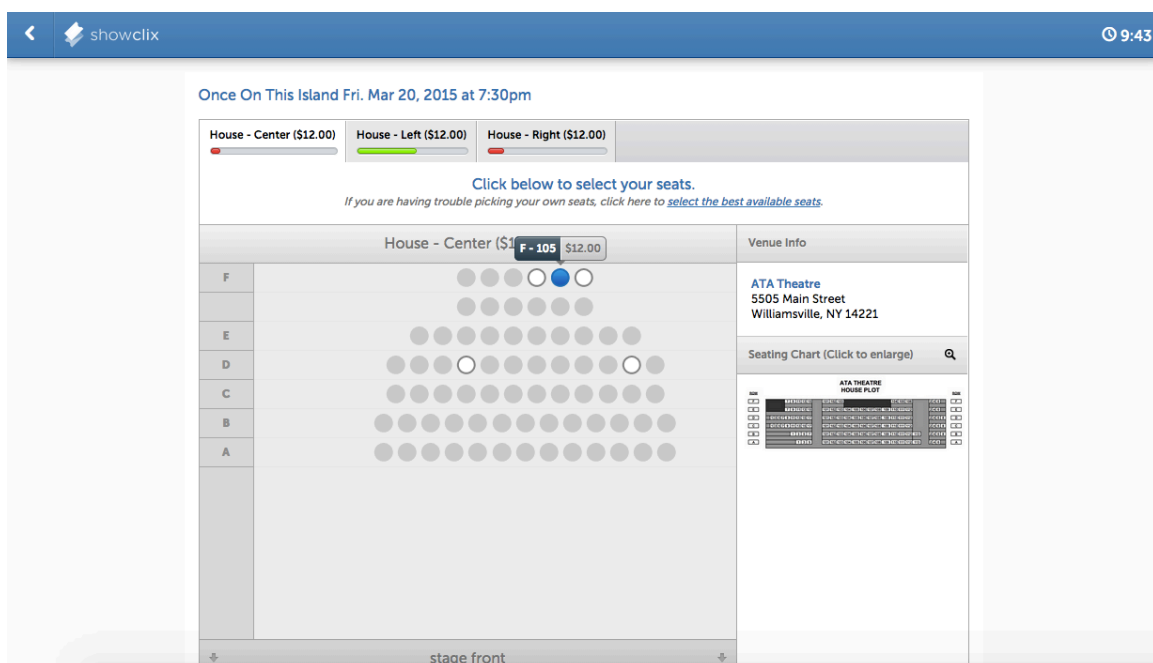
showclix

9:43

Once On This Island Fri. Mar 20, 2015 at 7:30pm

House - Center ($12.00)
House - Left ($12.00)
House - Right ($12.00)

Click below to select your seats.
If you are having trouble picking your own seats, click here to select the best available seats.

House - Center ($1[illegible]
F - 105 $12.00

F
E
D
C
B
A

stage front

Venue Info

ATA Theatre
5505 Main Street
Williamsville, NY 14221

Seating Chart (Click to enlarge)

ATA THEATRE
HOUSE PLOT